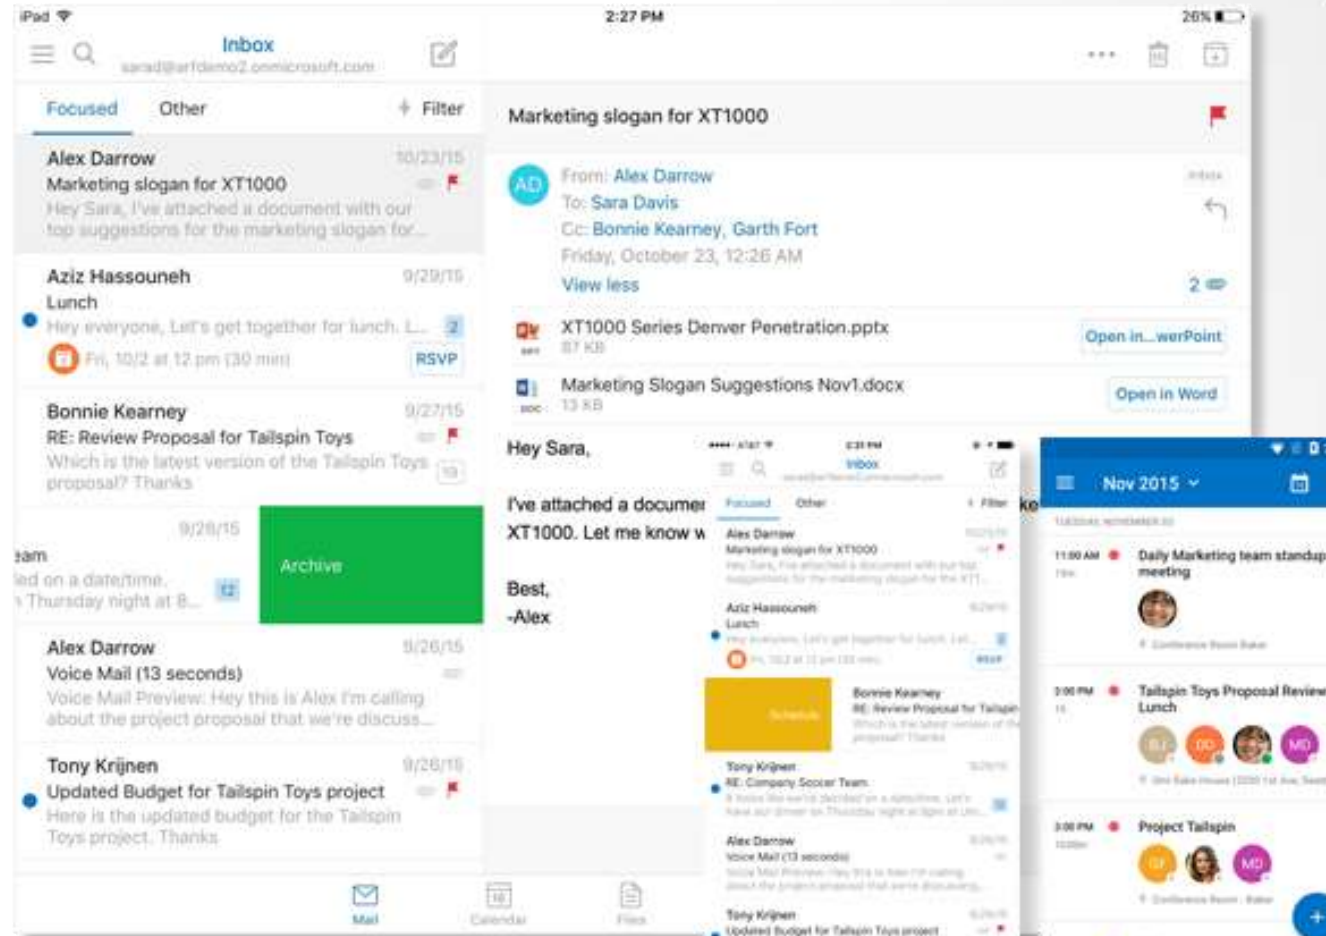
iPad
2:27 PM
26%

Inbox
sarad@arfdemo2.onmicrosoft.com

Focused Other Filter

Alex Darrow 10/23/15
Marketing slogan for XT1000
Hey Sara, I've attached a document with our top suggestions for the marketing slogan for...

Aziz Hassouneh 9/29/15
Lunch
Hey everyone, Let's get together for lunch. L... 2
Fri, 10/2 at 12 pm (30 min) RSVP

Bonnie Kearney 9/27/15
RE: Review Proposal for Tailspin Toys
Which is the latest version of the Tailspin Toys proposal? Thanks 10

9/28/15
eam
led on a date/time.
Thursday night at 8...
Archive

Alex Darrow 9/26/15
Voice Mail (13 seconds)
Voice Mail Preview: Hey this is Alex I'm calling about the project proposal that we're discuss...

Tony Krijnen 9/26/15
Updated Budget for Tailspin Toys project
Here is the updated budget for the Tailspin Toys project. Thanks

Mail Calendar Files

Marketing slogan for XT1000

AD From: Alex Darrow
To: Sara Davis
Cc: Bonnie Kearney, Garth Fort
Friday, October 23, 12:26 AM
View less
2

XT1000 Series Denver Penetration.pptx
87 KB
Open in...werPoint

Marketing Slogan Suggestions Nov1.docx
13 KB
Open in Word

Hey Sara,

I've attached a documer
XT1000. Let me know w

Best,
-Alex

Inbox
Focused Other Filter
Alex Darrow
Marketing slogan for XT1000
Aziz Hassouneh
Lunch
Schedule
Bonnie Kearney
RE: Review Proposal for Tailspin
Tony Krijnen
RE: Company Soccer Team
Alex Darrow
Voice Mail (13 seconds)
Tony Krijnen
Updated Budget for Tailspin Toys project

Nov 2015
11:00 AM Daily Marketing team standup meeting
2:00 PM Tailspin Toys Proposal Review Lunch
3:00 PM Project Tailspin